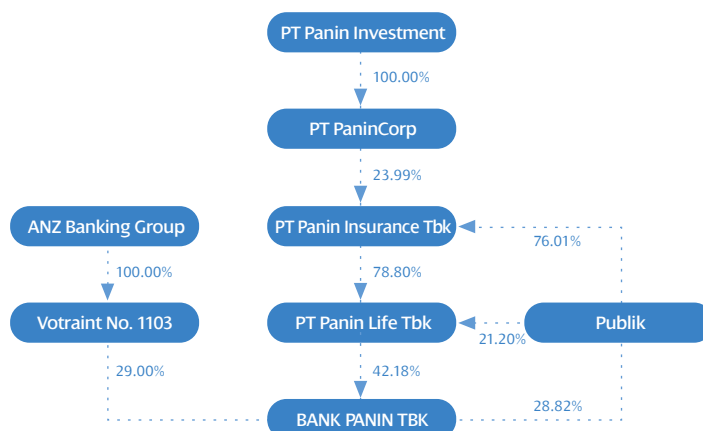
PT Panin Investment

100.00%

PT PaninCorp

23.99%

ANZ Banking Group

PT Panin Insurance Tbk

76.01%

100.00%

78.80%

Votraint No. 1103

PT Panin Life Tbk

Publik

21.20%

29.00%

42.18%

28.82%

BANK PANIN TBK